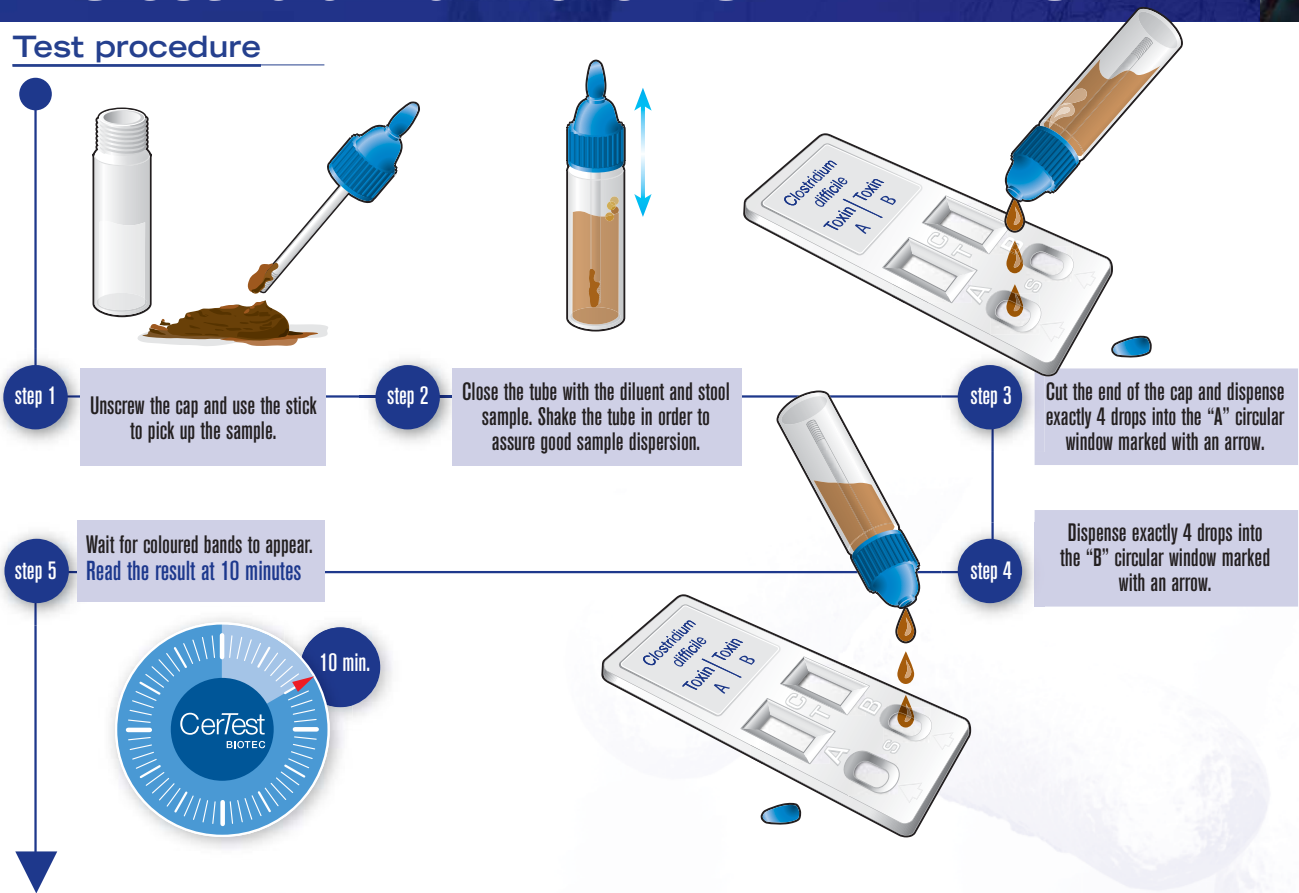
Test procedure

Clostridium difficile
Toxin A | Toxin B
C T B A S

step 1
Unscrew the cap and use the stick to pick up the sample.

step 2
Close the tube with the diluent and stool sample. Shake the tube in order to assure good sample dispersion.

step 3
Cut the end of the cap and dispense exactly 4 drops into the "A" circular window marked with an arrow.

step 5
Wait for coloured bands to appear. Read the result at 10 minutes

step 4
Dispense exactly 4 drops into the "B" circular window marked with an arrow.

10 min.

CerTest BIOTEC

Clostridium difficile
Toxin A | Toxin B
C T B A S